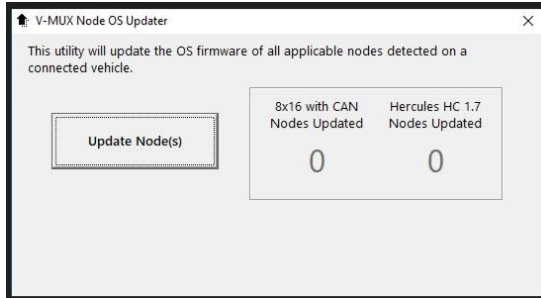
V-MUX Node OS Updater

×

This utility will update the OS firmware of all applicable nodes detected on a connected vehicle.

Update Node(s)

8x16 with CAN Nodes Updated

0

Hercules HC 1.7 Nodes Updated

0